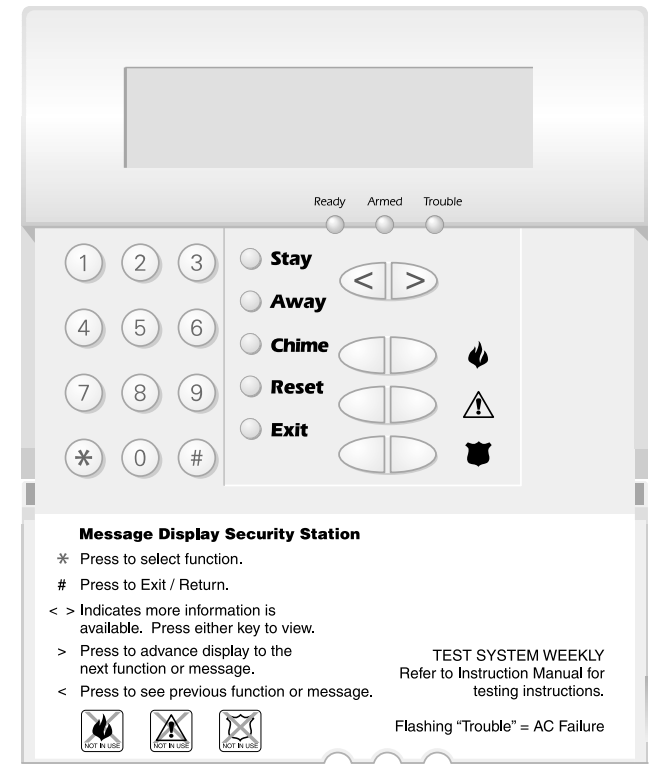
Ready Armed Trouble

1 2 3
4 5 6
7 8 9
* 0 #

Stay
Away
Chime
Reset
Exit

< >

**Message Display Security Station**

* Press to select function.

# Press to Exit / Return.

< > Indicates more information is available. Press either key to view.

> Press to advance display to the next function or message.

< Press to see previous function or message.

NOT IN USE NOT IN USE NOT IN USE

TEST SYSTEM WEEKLY
Refer to Instruction Manual for testing instructions.

Flashing "Trouble" = AC Failure